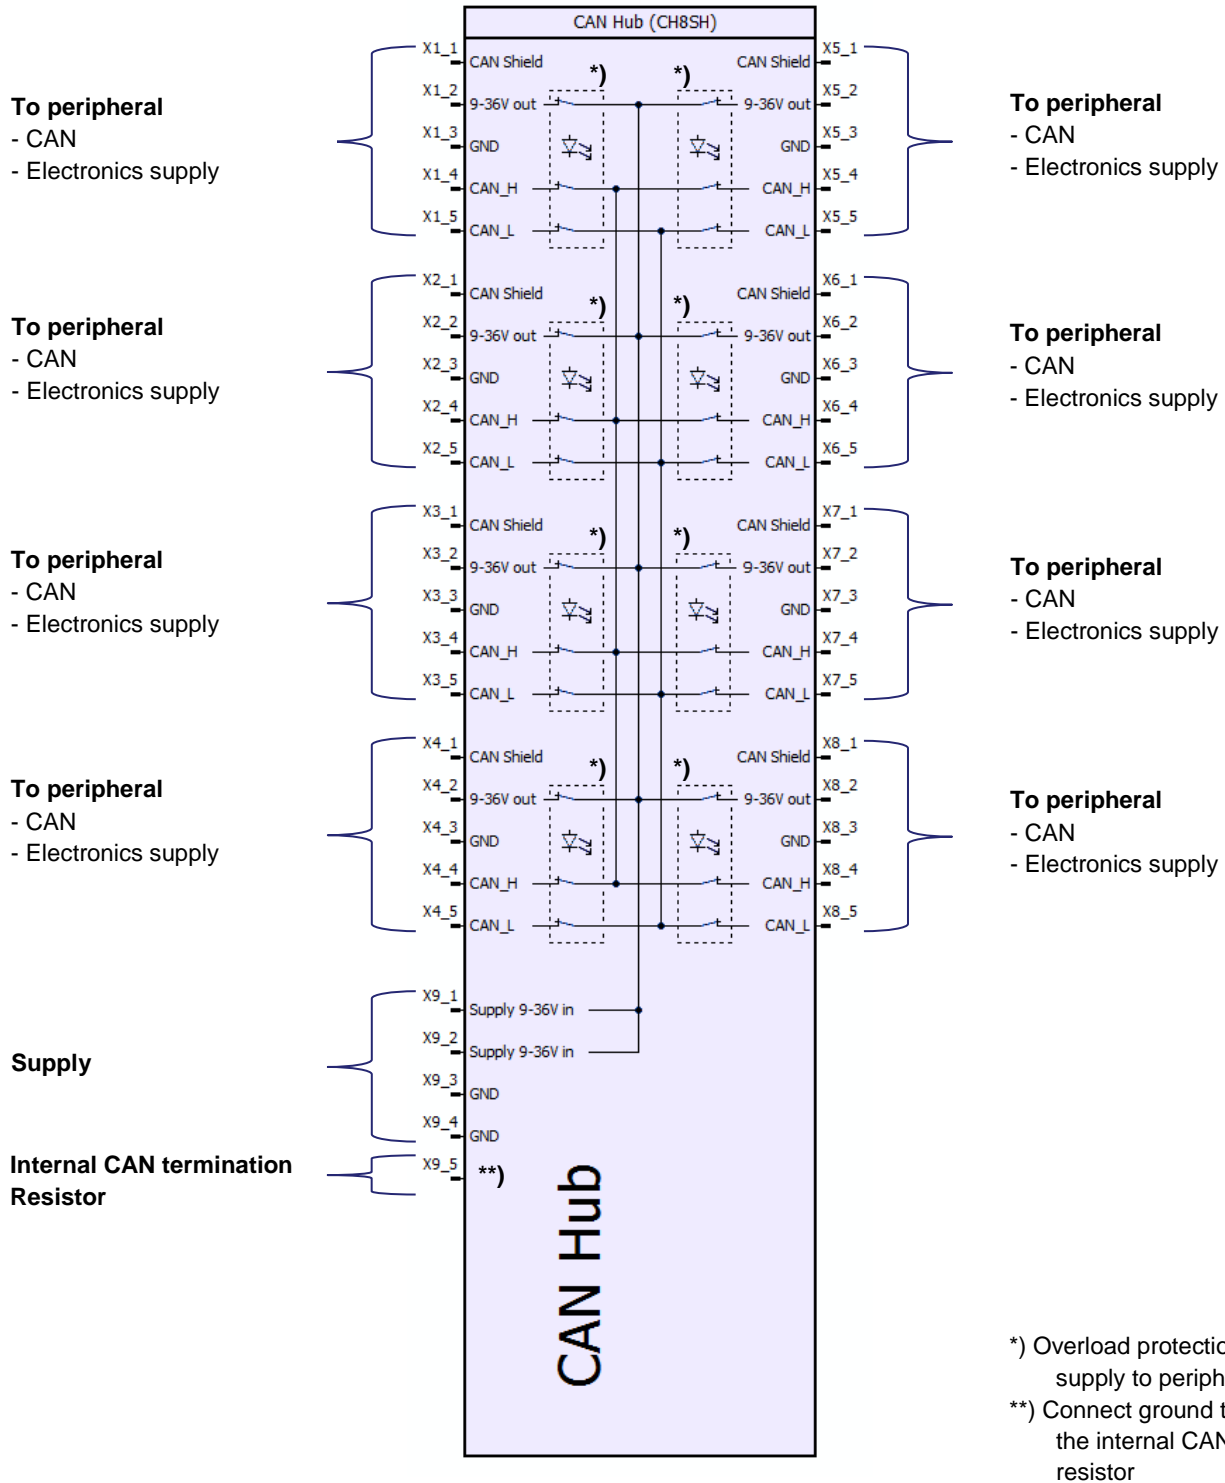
CAN Hub (CH8SH)

To peripheral
- CAN
- Electronics supply

X1_1 CAN Shield
X1_2 9-36V out
X1_3 GND
X1_4 CAN_H
X1_5 CAN_L

*) *)

CAN Shield X5_1
9-36V out X5_2
GND X5_3
CAN_H X5_4
CAN_L X5_5

To peripheral
- CAN
- Electronics supply

To peripheral
- CAN
- Electronics supply

X2_1 CAN Shield
X2_2 9-36V out
X2_3 GND
X2_4 CAN_H
X2_5 CAN_L

*) *)

CAN Shield X6_1
9-36V out X6_2
GND X6_3
CAN_H X6_4
CAN_L X6_5

To peripheral
- CAN
- Electronics supply

To peripheral
- CAN
- Electronics supply

X3_1 CAN Shield
X3_2 9-36V out
X3_3 GND
X3_4 CAN_H
X3_5 CAN_L

*) *)

CAN Shield X7_1
9-36V out X7_2
GND X7_3
CAN_H X7_4
CAN_L X7_5

To peripheral
- CAN
- Electronics supply

To peripheral
- CAN
- Electronics supply

X4_1 CAN Shield
X4_2 9-36V out
X4_3 GND
X4_4 CAN_H
X4_5 CAN_L

*) *)

CAN Shield X8_1
9-36V out X8_2
GND X8_3
CAN_H X8_4
CAN_L X8_5

To peripheral
- CAN
- Electronics supply

Supply

X9_1 Supply 9-36V in
X9_2 Supply 9-36V in
X9_3 GND
X9_4 GND

Internal CAN termination Resistor

X9_5 **)

CAN Hub

*) Overload protectio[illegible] supply to periph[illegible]
**) Connect ground t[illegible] the internal CAN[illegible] resistor